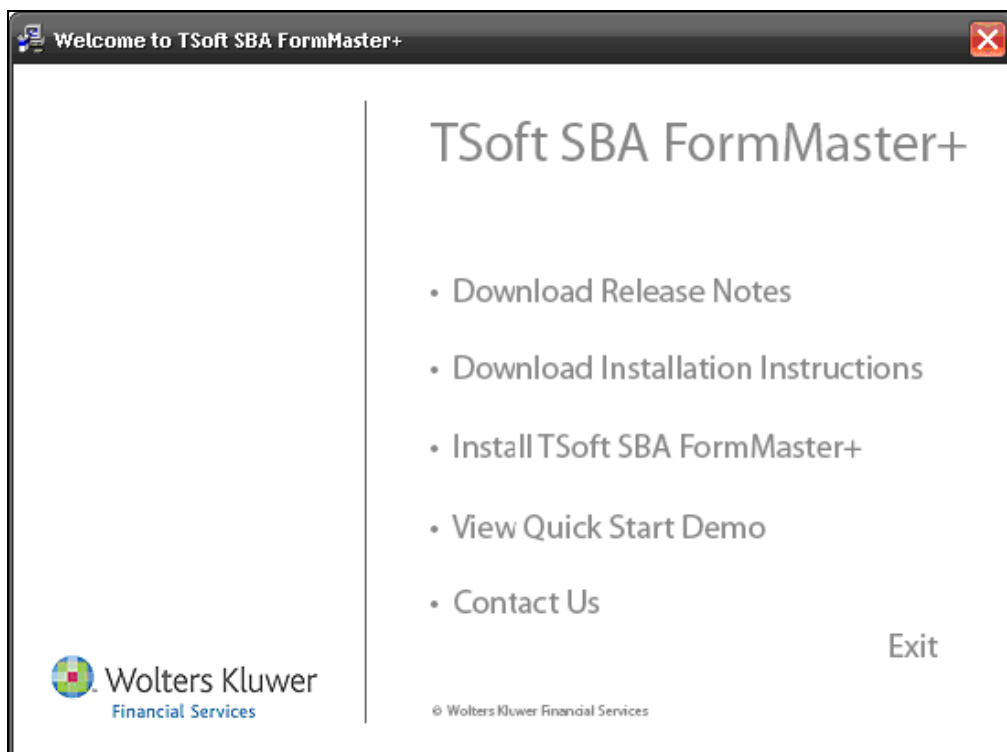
Welcome to TSoft SBA FormMaster+

TSoft SBA FormMaster+

• Download Release Notes

• Download Installation Instructions

• Install TSoft SBA FormMaster+

• View Quick Start Demo

• Contact Us

Exit

Wolters Kluwer
Financial Services

© Wolters Kluwer Financial Services